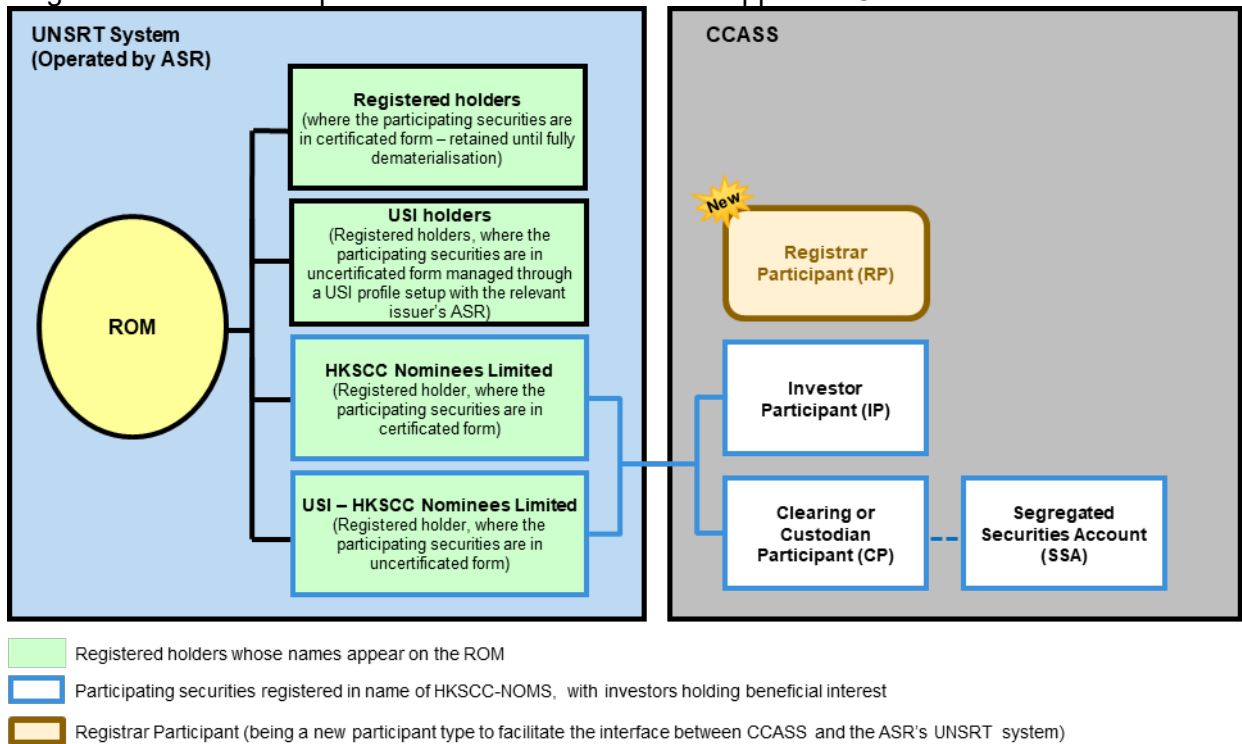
UNSRT System
(Operated by ASR)

ROM

Registered holders
(where the participating securities are in certificated form – retained until fully dematerialisation)

USI holders
(Registered holders, where the participating securities are in uncertificated form managed through a USI profile setup with the relevant issuer's ASR)

HKSCC Nominees Limited
(Registered holder, where the participating securities are in certificated form)

USI – HKSCC Nominees Limited
(Registered holder, where the participating securities are in uncertificated form)

CCASS

New

Registrar Participant (RP)

Investor Participant (IP)

Clearing or Custodian Participant (CP)

Segregated Securities Account (SSA)

Registered holders whose names appear on the ROM

Participating securities registered in name of HKSCC-NOMS, with investors holding beneficial interest

Registrar Participant (being a new participant type to facilitate the interface between CCASS and the ASR's UNSRT system)